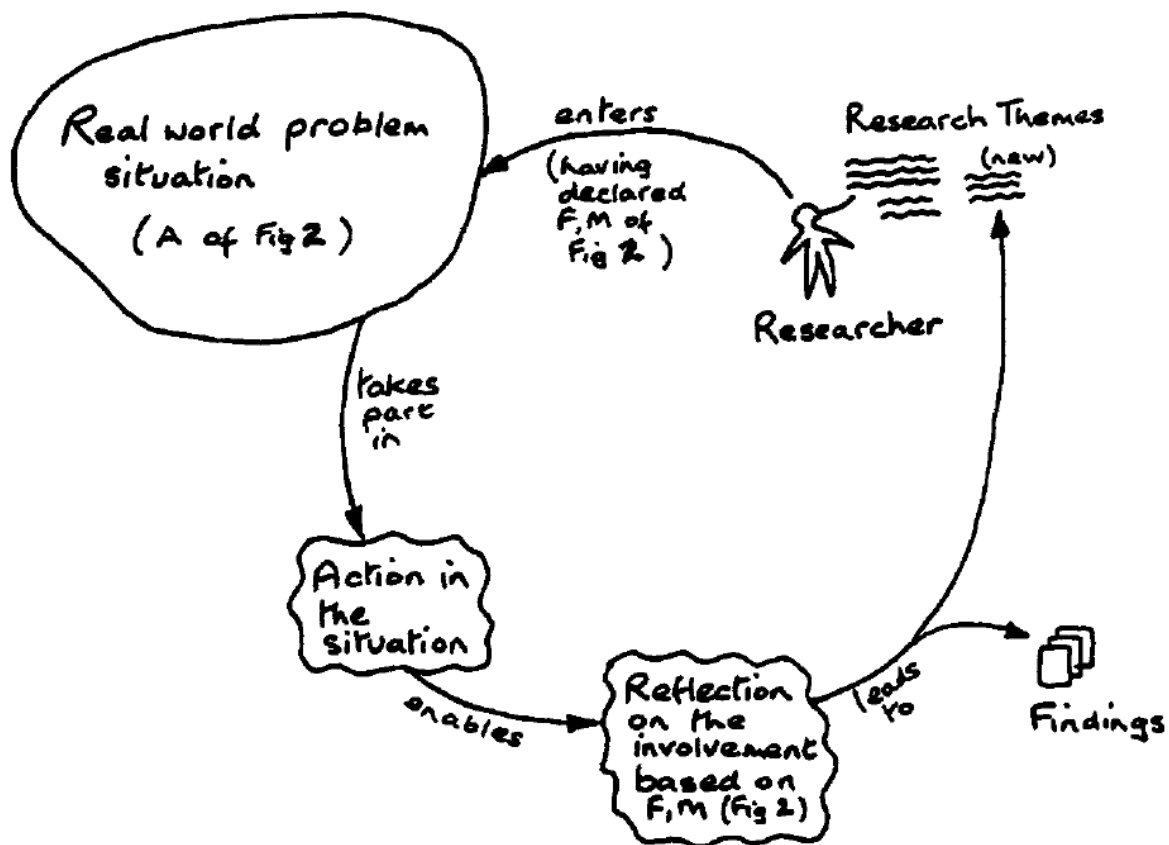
Real world problem situation

(A of Fig 2)

enters

(having declared F, M of Fig 2)

Research Themes

(new)

Researcher

takes part in

Action in the situation

enables

Reflection on the involvement based on F, M (Fig 2)

leads to

Findings